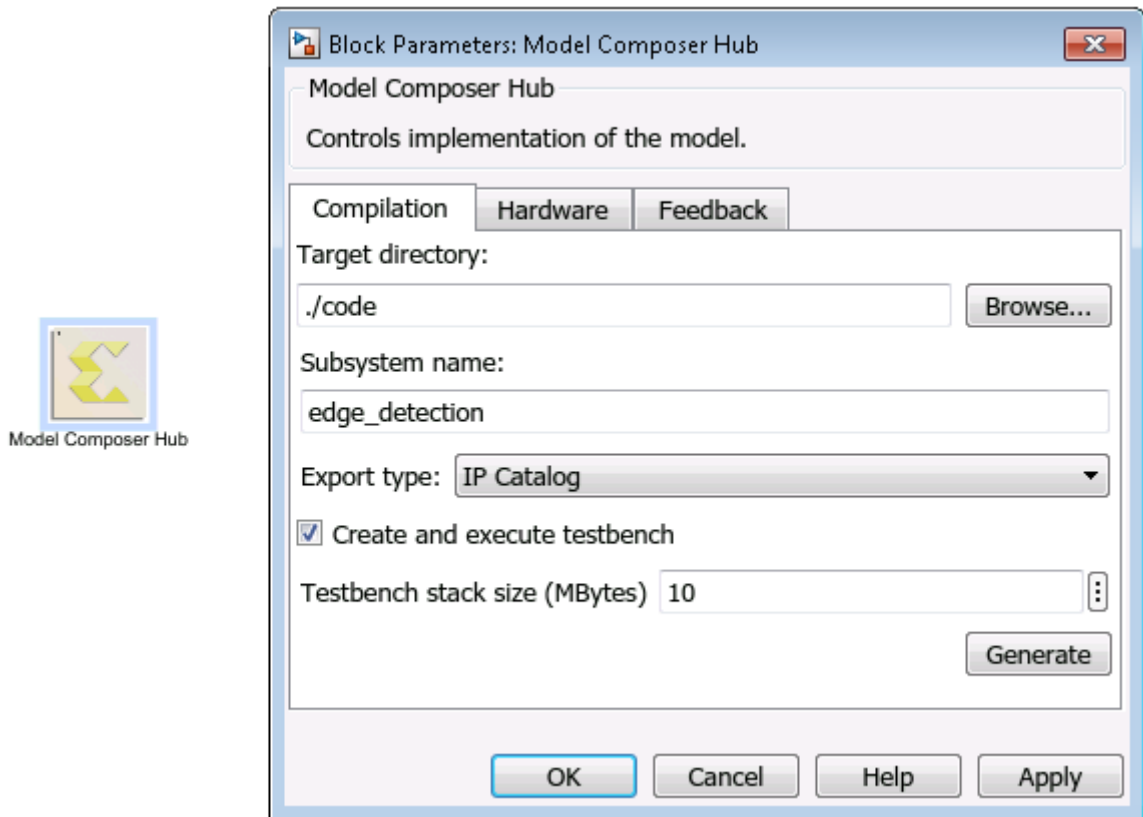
Model Composer Hub

Block Parameters: Model Composer Hub

Model Composer Hub

Controls implementation of the model.

Compilation | Hardware | Feedback

Target directory:

./code

Browse...

Subsystem name:

edge_detection

Export type: IP Catalog

Create and execute testbench

Testbench stack size (MBytes) 10

Generate

OK | Cancel | Help | Apply